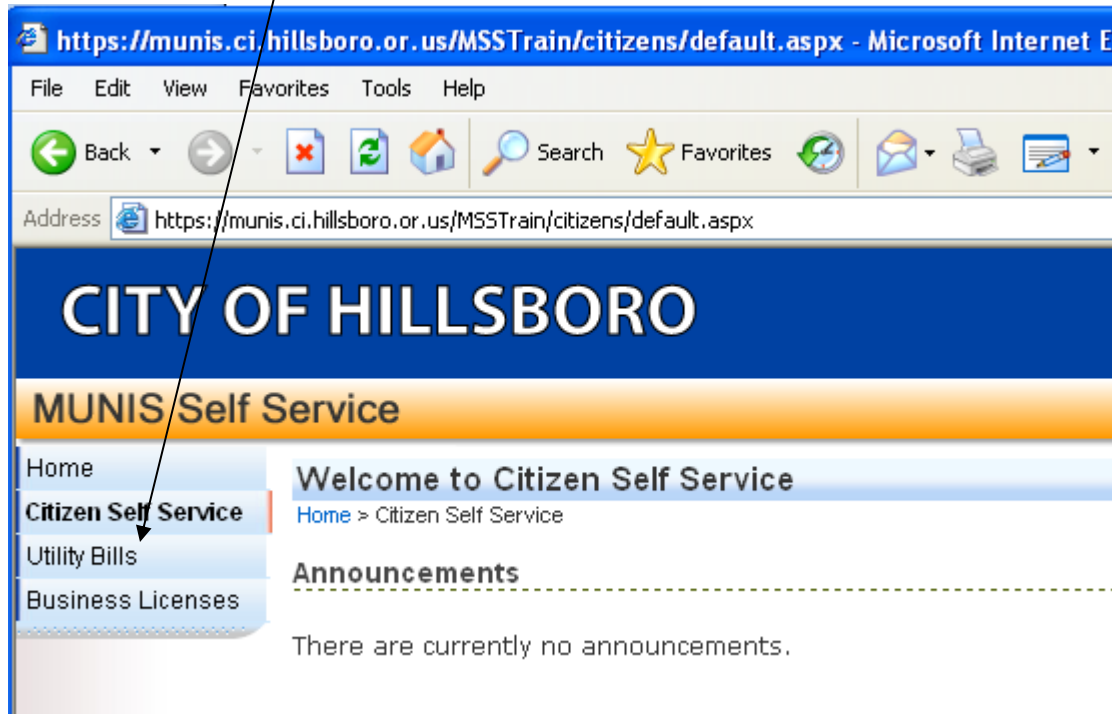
https://munis.ci.hillsboro.or.us/MSSTrain/citizens/default.aspx - Microsoft Internet E

File Edit View Favorites Tools Help

Back Search Favorites

Address https://munis.ci.hillsboro.or.us/MSSTrain/citizens/default.aspx

CITY OF HILLSBORO

MUNIS Self Service

Home
Citizen Self Service
Utility Bills
Business Licenses

Welcome to Citizen Self Service

Home > Citizen Self Service

Announcements

There are currently no announcements.